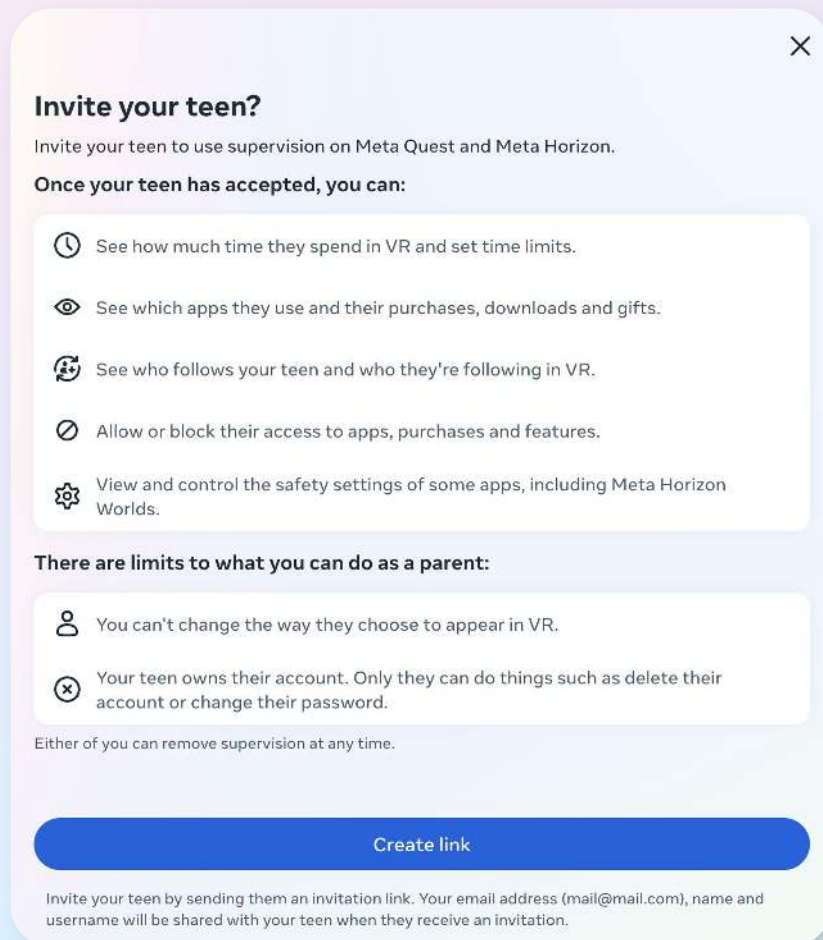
×

Invite your teen?

Invite your teen to use supervision on Meta Quest and Meta Horizon.

Once your teen has accepted, you can:

See how much time they spend in VR and set time limits.

See which apps they use and their purchases, downloads and gifts.

See who follows your teen and who they're following in VR.

Allow or block their access to apps, purchases and features.

View and control the safety settings of some apps, including Meta Horizon Worlds.

There are limits to what you can do as a parent:

You can't change the way they choose to appear in VR.

Your teen owns their account. Only they can do things such as delete their account or change their password.

Either of you can remove supervision at any time.

Create link

Invite your teen by sending them an invitation link. Your email address (mail@mail.com), name and username will be shared with your teen when they receive an invitation.